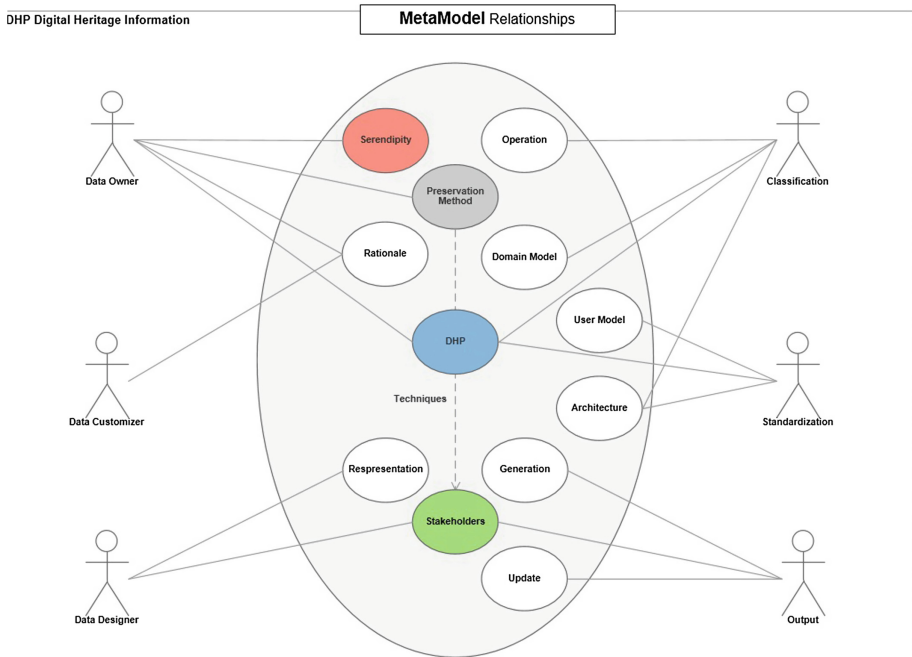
DHP Digital Heritage Information

MetaModel Relationships

Data Owner

Serendipity

Operation

Classification

Preservation Method

Rationale

Domain Model

User Model

DHP

Data Customizer

Standardization

Techniques

Architecture

Respresentation

Generation

Stakeholders

Update

Data Designer

Output